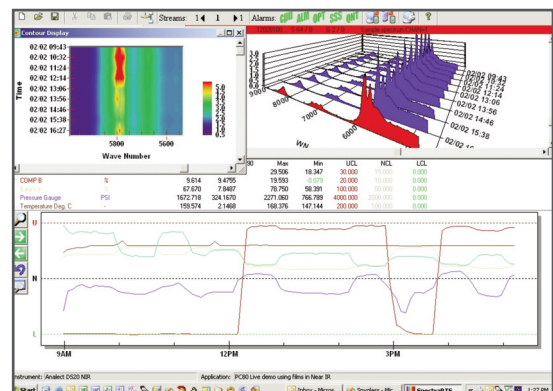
Streams: 1 1
Alarms: CDD ALM OPT SSS UNT

Contour Display
02/02 09:43
02/02 10:32
02/02 11:24
02/02 12:14
02/02 13:06
02/02 13:56
02/02 14:46
02/02 15:38
02/02 16:27
Time
5800 5600
Wave Number

8000 7000 6000
WN
02/02 09:43
02/02 10:32
02/02 11:24
02/02 12:14
02/02 13:06
02/02 13:56
02/02 14:46
02/02 15:38
02/02 1

| | | | | Max | Min | UCL | NCL | LCL |
|---|---|---|---|---|---|---|---|---|
| | | | | 29.506 | 18.347 | 30.000 | 15.000 | 0.000 |
| COMP B | % | 9.614 | 9.4755 | 19.593 | -0.079 | 20.000 | 10.000 | 0.000 |
| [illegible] | % | 67.670 | 7.8497 | 78.750 | 58.391 | 100.000 | 50.000 | 0.000 |
| Pressure Gauge | PSI | 1672.718 | 324.1670 | 2271.060 | 766.789 | 4000.000 | 2000.000 | 0.000 |
| Temperature Deg. C | | 159.574 | 2.1468 | 168.376 | 147.144 | 200.000 | 100.000 | 0.000 |

U
N
L
9AM
12PM
3PM

Instrument: Analect DS20 NIR.
Application: PC80 Live demo using fibres in Near IR
Start
Inbox - Micros
Spyglass - Mic
SpectraRTS
1:27 PM